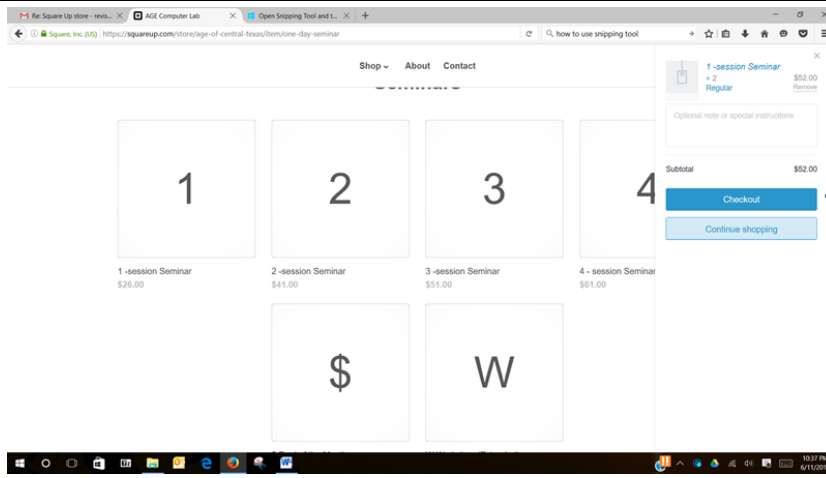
Re: Square Up store - revis... ×
AGE Computer Lab ×
Open Snipping Tool and t... ×
+

Square, Inc. (US) https://squareup.com/store/age-of-central-texas/item/one-day-seminar
how to use snipping tool

Shop About Contact

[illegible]

1
1 -session Seminar
$26.00

2
2 -session Seminar
$41.00

3
3 -session Seminar
$51.00

4
4 - session Seminar
$61.00

$

W

×
1 -session Seminar
× 2
Regular
$52.00
Remove

Optional note or special instructions

Subtotal $52.00

Checkout

Continue shopping

10:37 PM
6/11/20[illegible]